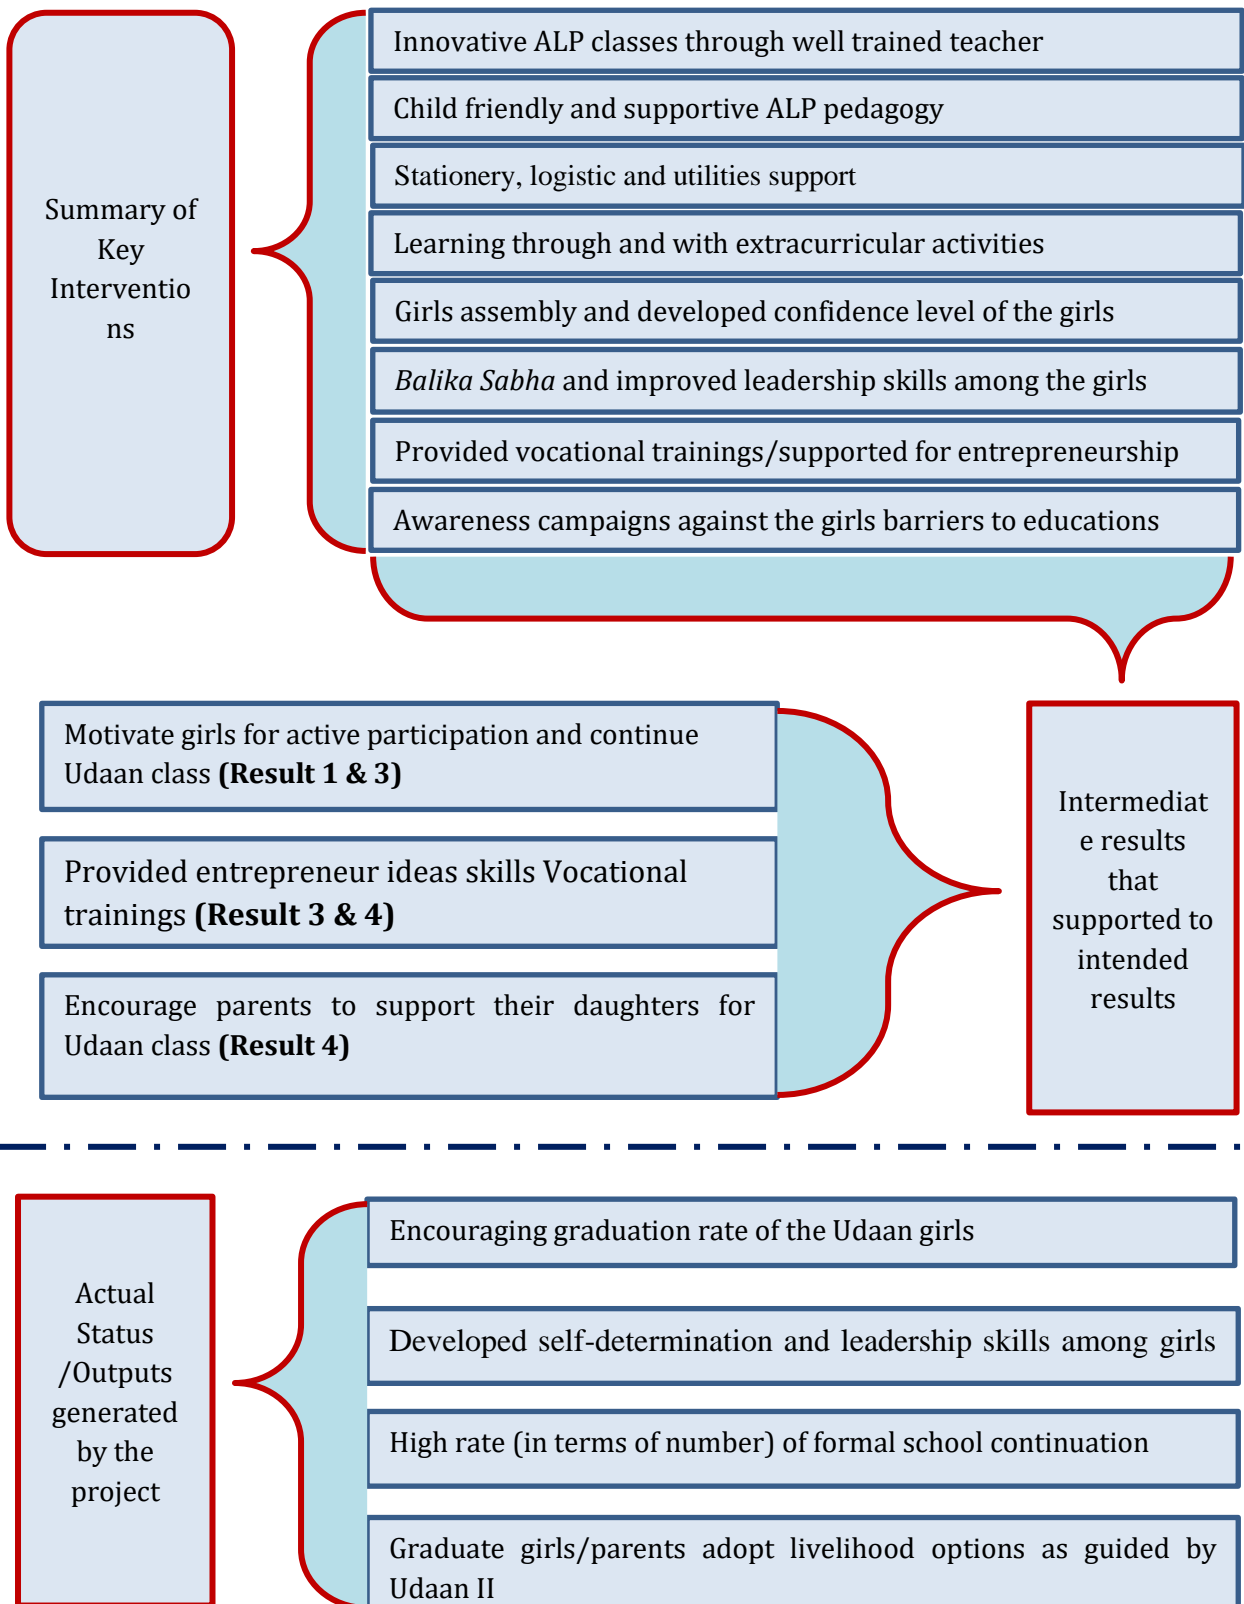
Summary of Key Interventions

Innovative ALP classes through well trained teacher

Child friendly and supportive ALP pedagogy

Stationery, logistic and utilities support

Learning through and with extracurricular activities

Girls assembly and developed confidence level of the girls

Balika Sabha and improved leadership skills among the girls

Provided vocational trainings/supported for entrepreneurship

Awareness campaigns against the girls barriers to educations

Motivate girls for active participation and continue Udaan class **(Result 1 & 3)**

Provided entrepreneur ideas skills Vocational trainings **(Result 3 & 4)**

Encourage parents to support their daughters for Udaan class **(Result 4)**

Intermediate results that supported to intended results

Actual Status /Outputs generated by the project

Encouraging graduation rate of the Udaan girls

Developed self-determination and leadership skills among girls

High rate (in terms of number) of formal school continuation

Graduate girls/parents adopt livelihood options as guided by Udaan II